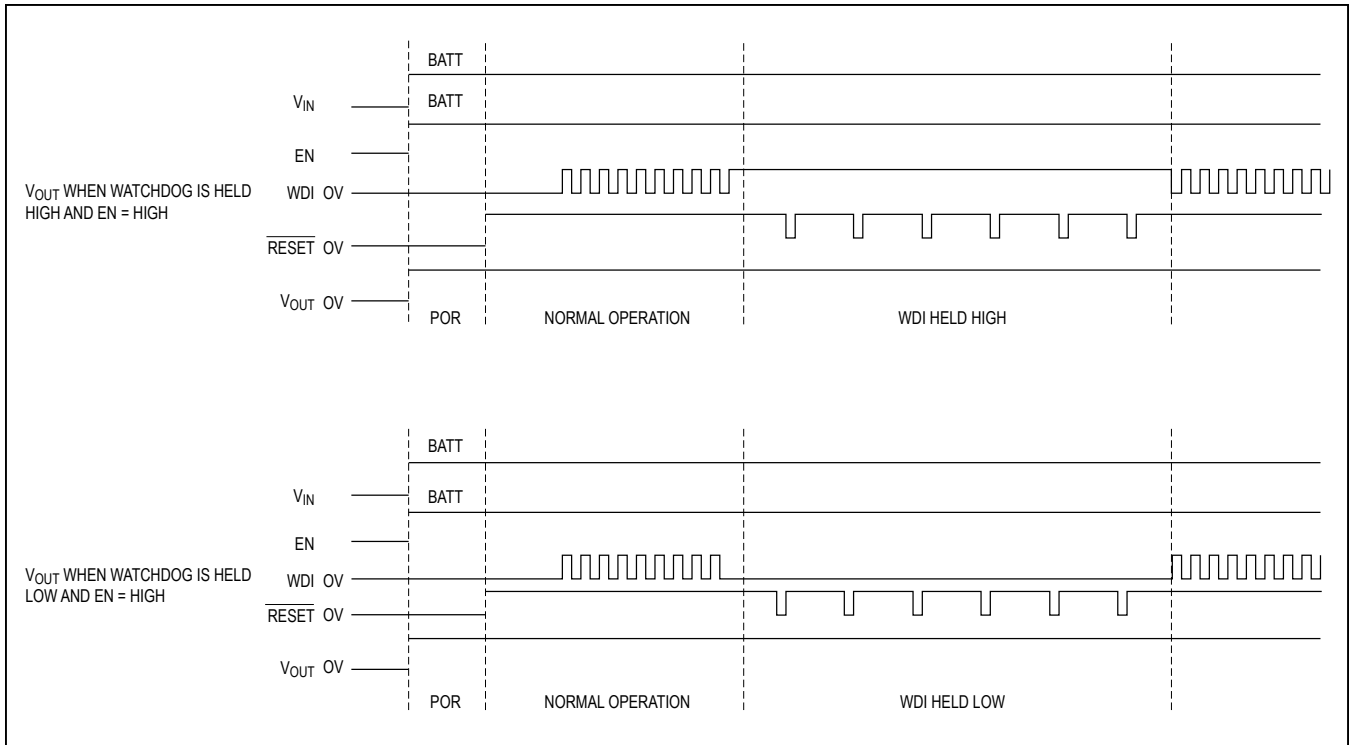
BATT

$V_{IN}$ BATT

EN

$V_{OUT}$ WHEN WATCHDOG IS HELD HIGH AND EN = HIGH

WDI 0V

$\overline{RESET}$ 0V

$V_{OUT}$ 0V

POR NORMAL OPERATION WDI HELD HIGH

BATT

$V_{IN}$ BATT

EN

$V_{OUT}$ WHEN WATCHDOG IS HELD LOW AND EN = HIGH

WDI 0V

$\overline{RESET}$ 0V

$V_{OUT}$ 0V

POR NORMAL OPERATION WDI HELD LOW